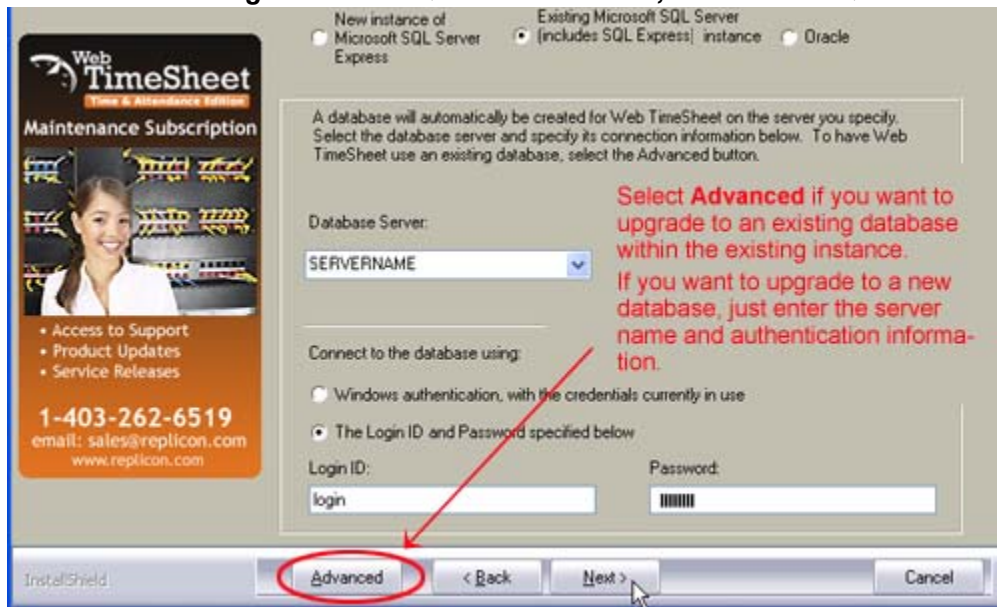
Web TimeSheet
Time & Attendance Edition
Maintenance Subscription
• Access to Support
• Product Updates
• Service Releases
1-403-262-6519
email: sales@replicon.com
www.replicon.com

New instance of Microsoft SQL Server Express
Existing Microsoft SQL Server (includes SQL Express) instance
Oracle

A database will automatically be created for Web TimeSheet on the server you specify. Select the database server and specify its connection information below. To have Web TimeSheet use an existing database, select the Advanced button.

Database Server:
SERVERNAME

Select **Advanced** if you want to upgrade to an existing database within the existing instance.
If you want to upgrade to a new database, just enter the server name and authentication information.

Connect to the database using:
Windows authentication, with the credentials currently in use
The Login ID and Password specified below
Login ID:
login
Password:

InstallShield
Advanced
< Back
Next >
Cancel